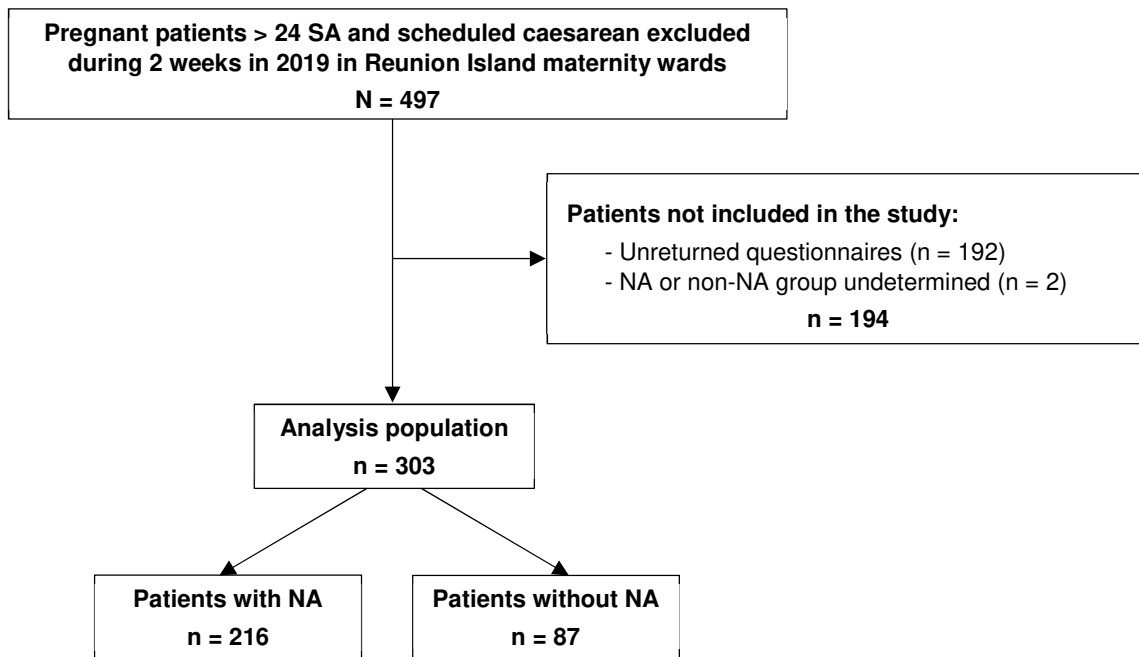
Pregnant patients > 24 SA and scheduled caesarean excluded during 2 weeks in 2019 in Reunion Island maternity wards

N = 497

Patients not included in the study:

- Unreturned questionnaires (n = 192)
- NA or non-NA group undetermined (n = 2)

n = 194

Analysis population

n = 303

Patients with NA

n = 216

Patients without NA

n = 87